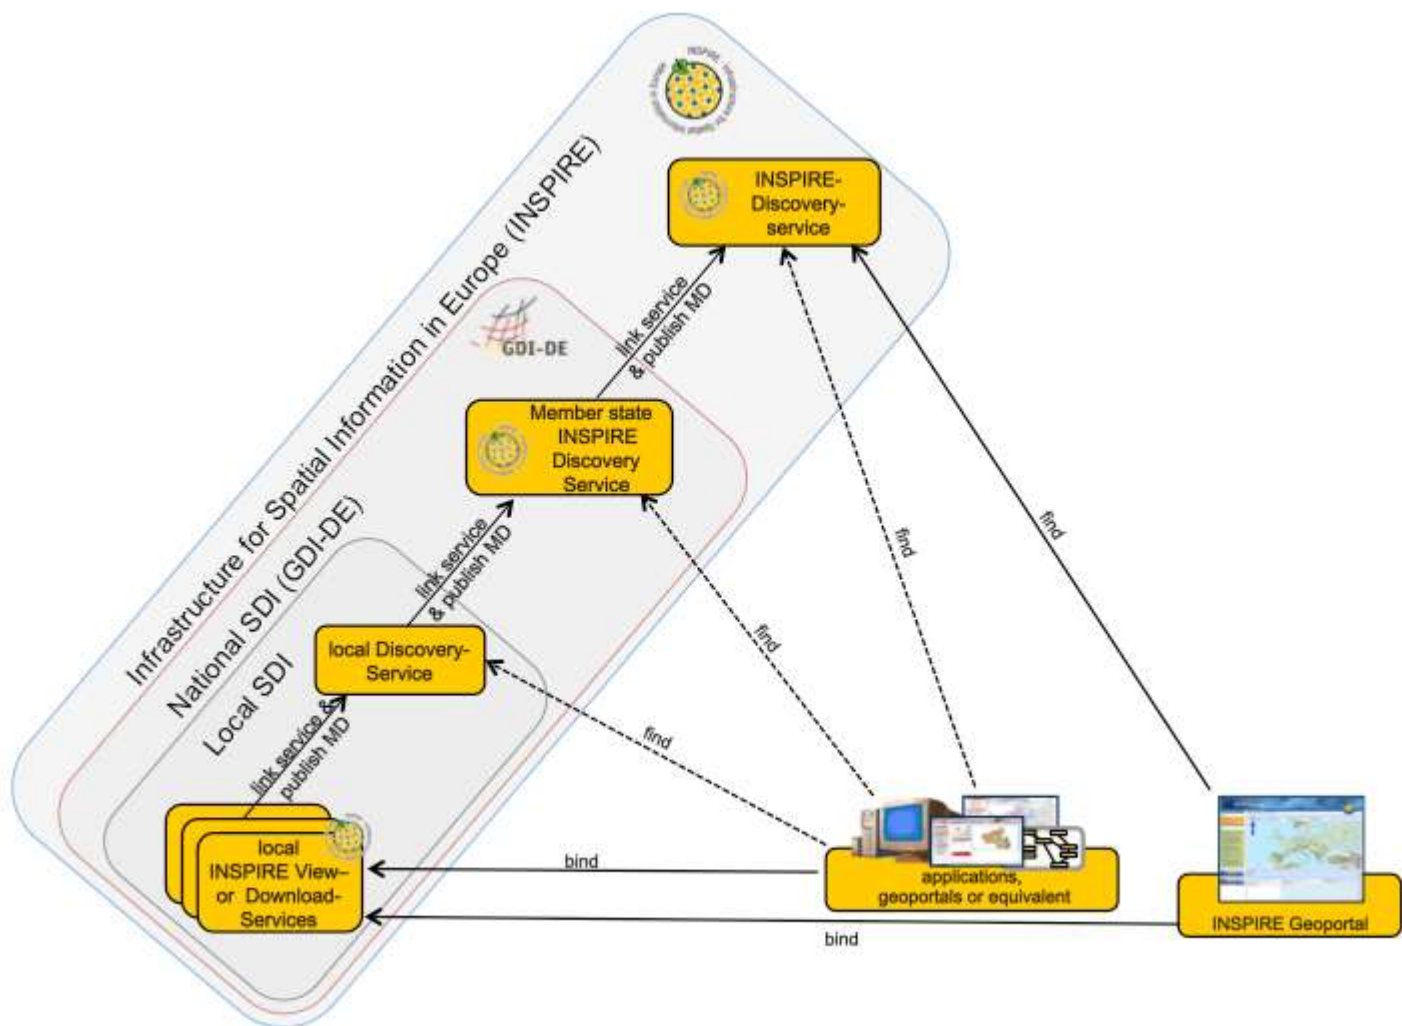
Infrastructure for Spatial Information in Europe (INSPIRE)

National SDI (GDI-DE)

Local SDI

GDI-DE

INSPIRE-Discovery-service

link service & publish MD

Member state INSPIRE Discovery Service

link service & publish MD

local Discovery-Service

link service & publish MD

local INSPIRE View- or Download-Services

find

find

find

find

bind

bind

applications, geoportals or equivalent

INSPIRE Geoportal